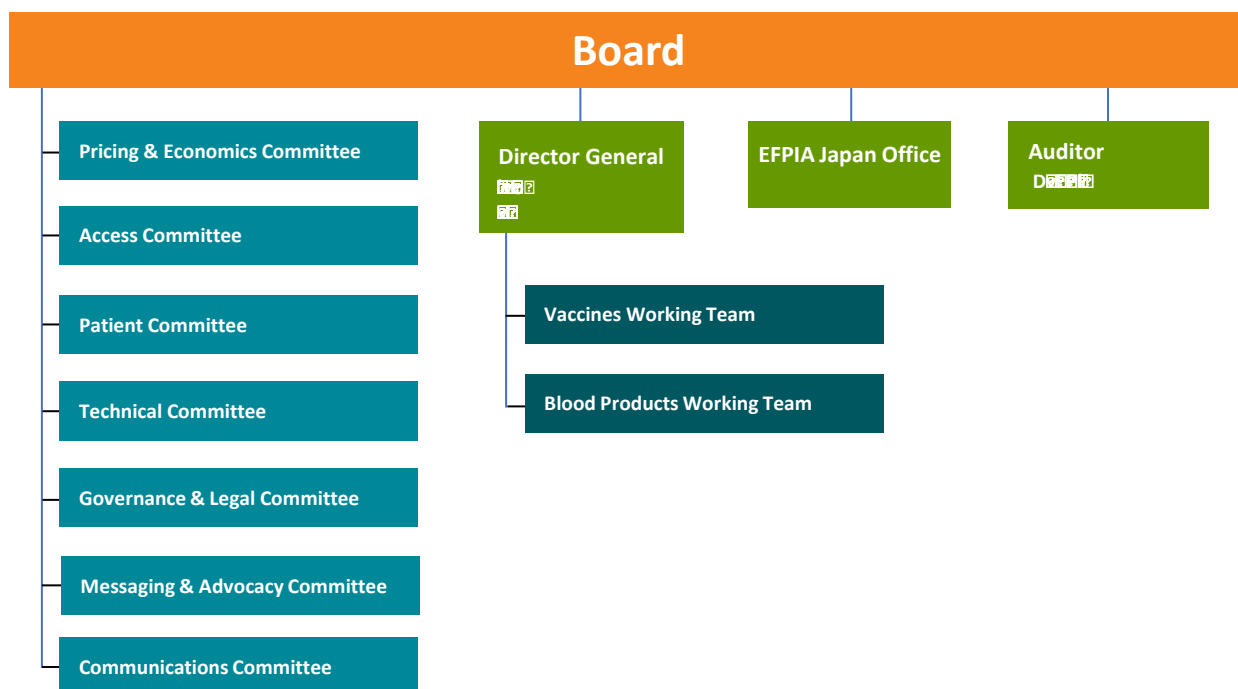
Board

Pricing & Economics Committee

Access Committee

Patient Committee

Technical Committee

Governance & Legal Committee

Messaging & Advocacy Committee

Communications Committee

Director General
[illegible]
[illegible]

Vaccines Working Team

Blood Products Working Team

EFPIA Japan Office

Auditor
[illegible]